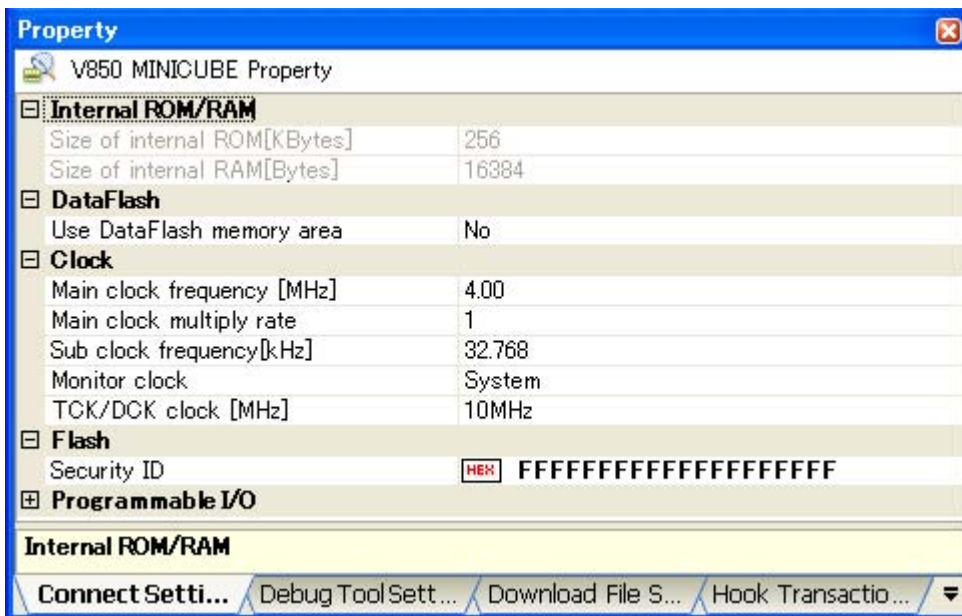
Property

V850 MINICUBE Property

| | |
|---|---|
| ⊟ Internal ROM/RAM | |
| Size of internal ROM[KBytes] | 256 |
| Size of internal RAM[Bytes] | 16384 |
| ⊟ DataFlash | |
| Use DataFlash memory area | No |
| ⊟ Clock | |
| Main clock frequency [MHz] | 4.00 |
| Main clock multiply rate | 1 |
| Sub clock frequency[kHz] | 32.768 |
| Monitor clock | System |
| TCK/DCK clock [MHz] | 10MHz |
| ⊟ Flash | |
| Security ID | HEX FFFFFFFFFFFFFFFFFFFF |
| ⊞ Programmable I/O | |

Internal ROM/RAM

Connect Setti... | Debug Tool Sett... | Download File S... | Hook Transactio...